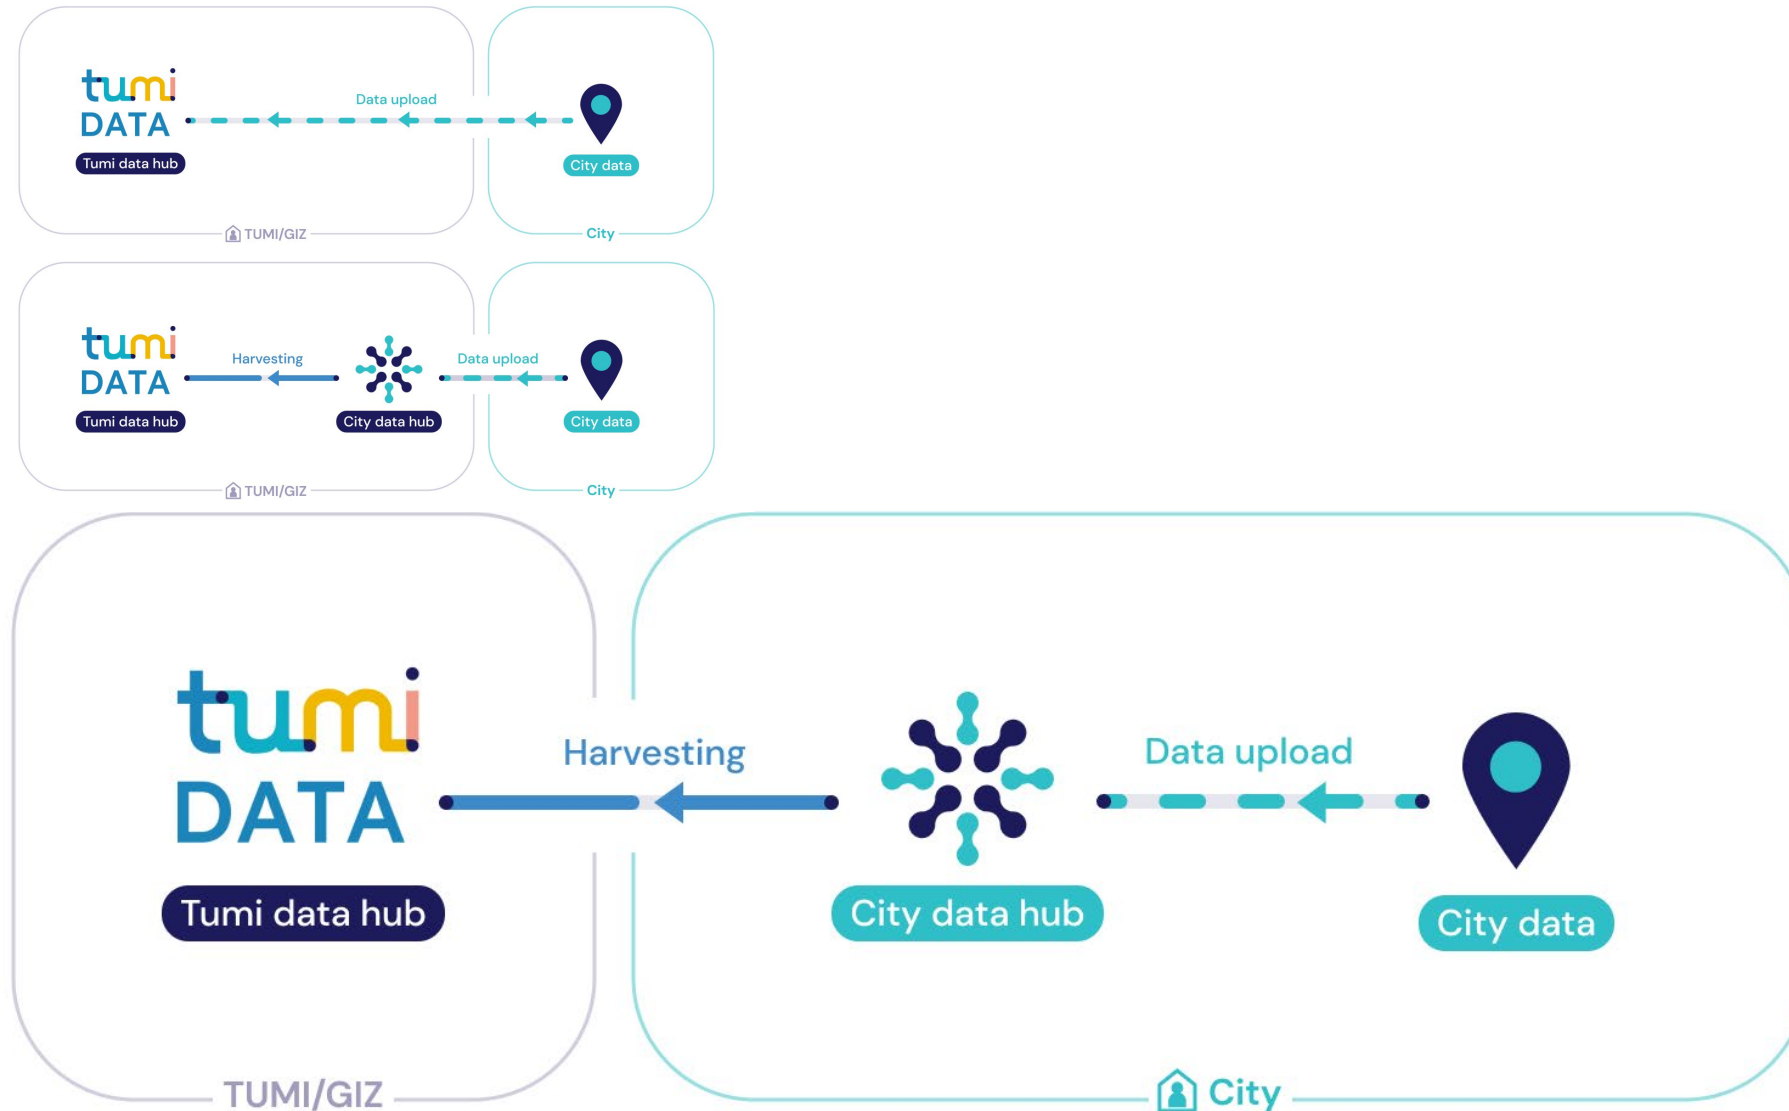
tumi DATA
Tumi data hub
Data upload
City data
TUMI/GIZ
City

tumi DATA
Tumi data hub
Harvesting
City data hub
Data upload
City data
TUMI/GIZ
City

tumi DATA
Tumi data hub
Harvesting
City data hub
Data upload
City data
TUMI/GIZ
City